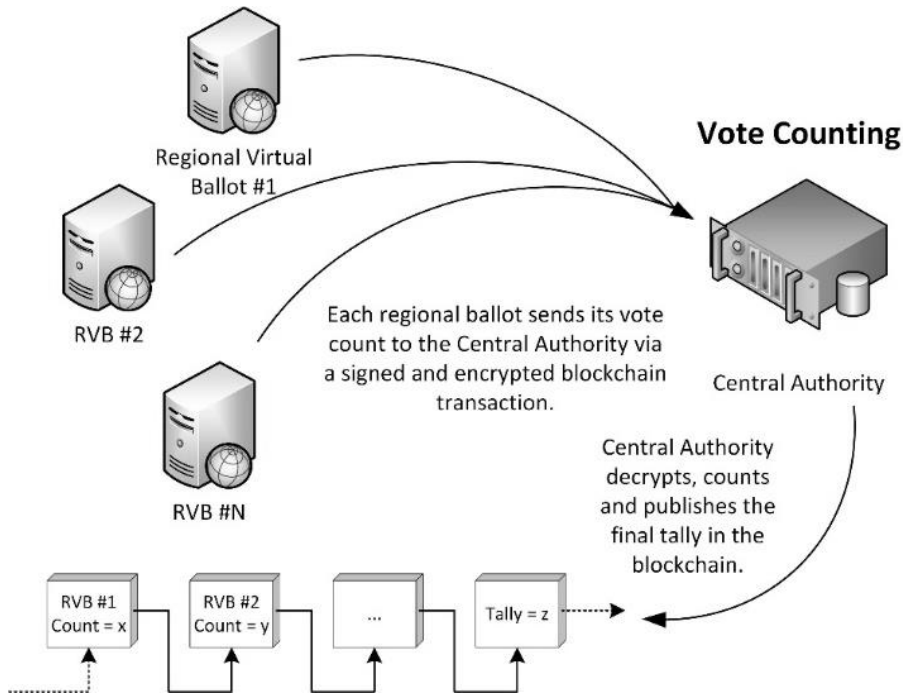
Vote Counting

Regional Virtual Ballot #1

RVB #2

RVB #N

Each regional ballot sends its vote count to the Central Authority via a signed and encrypted blockchain transaction.

Central Authority

Central Authority decrypts, counts and publishes the final tally in the blockchain.

RVB #1 Count = x

RVB #2 Count = y

...

Tally = z